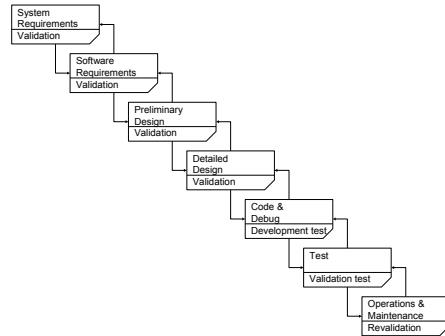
System Requirements
Validation

Software Requirements
Validation

Preliminary Design
Validation

Detailed Design
Validation

Code & Debug
Development test

Test
Validation test

Operations & Maintenance
Revalidation